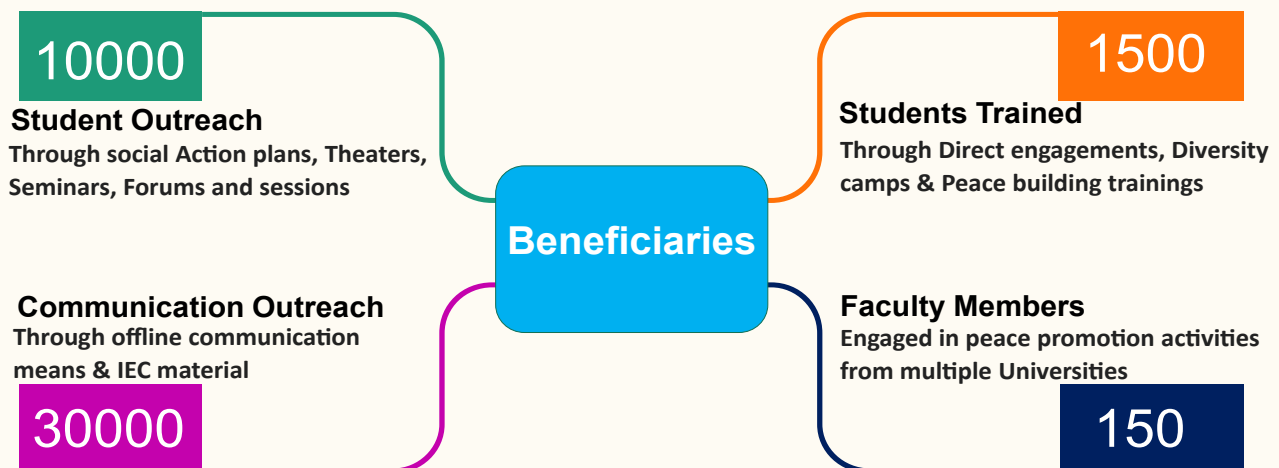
10000

Student Outreach
Through social Action plans, Theaters, Seminars, Forums and sessions

1500

Students Trained
Through Direct engagements, Diversity camps & Peace building trainings

Beneficiaries

Communication Outreach
Through offline communication means & IEC material

30000

Faculty Members
Engaged in peace promotion activities from multiple Universities

150